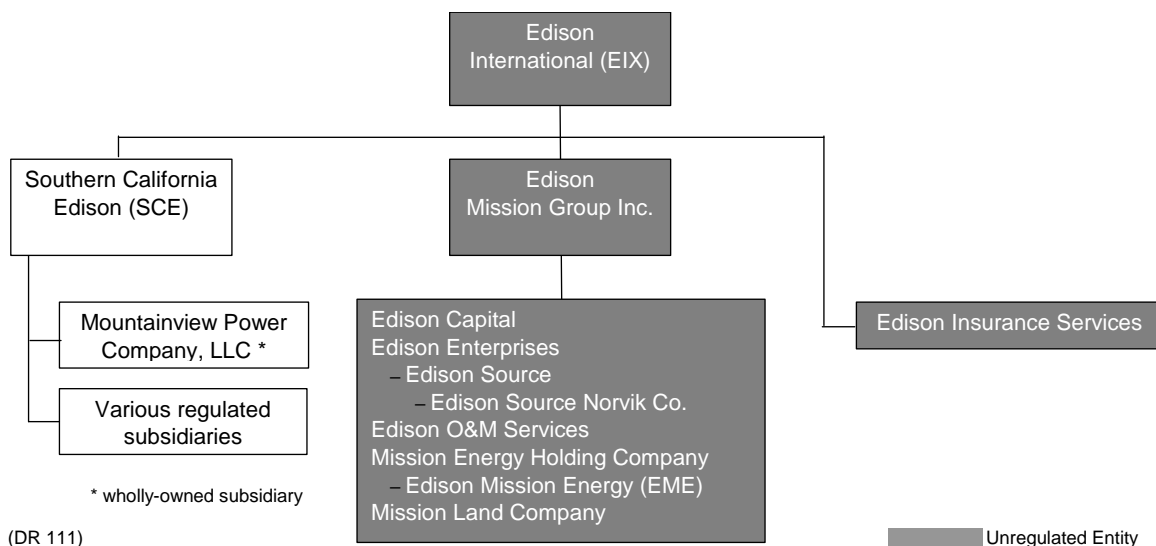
Edison International (EIX)

Southern California Edison (SCE)

Edison Mission Group Inc.

Mountainview Power Company, LLC *

Various regulated subsidiaries

Edison Capital
Edison Enterprises
– Edison Source
– Edison Source Norvik Co.
Edison O&M Services
Mission Energy Holding Company
– Edison Mission Energy (EME)
Mission Land Company

Edison Insurance Services

* wholly-owned subsidiary

(DR 111)

Unregulated Entity